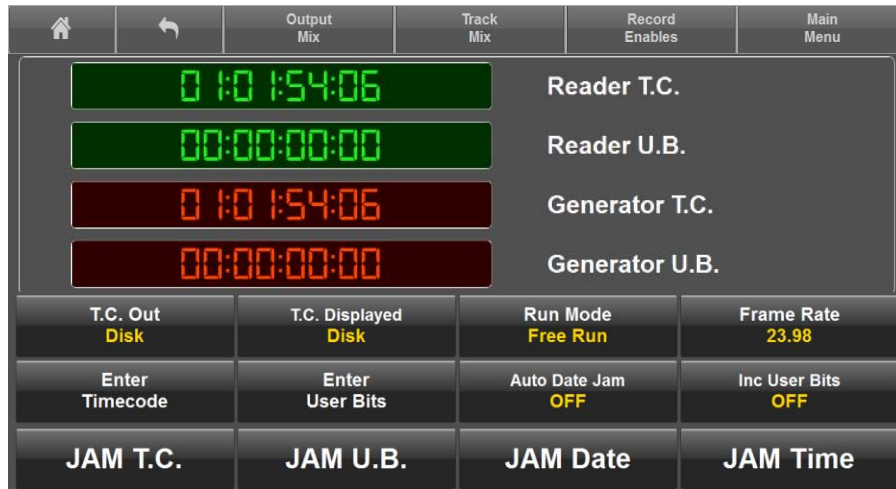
Output Mix

Track Mix

Record Enables

Main Menu

01:01:54:06

Reader T.C.

00:00:00:00

Reader U.B.

01:01:54:06

Generator T.C.

00:00:00:00

Generator U.B.

T.C. Out
Disk

T.C. Displayed
Disk

Run Mode
Free Run

Frame Rate
23.98

Enter
Timecode

Enter
User Bits

Auto Date Jam
OFF

Inc User Bits
OFF

JAM T.C.

JAM U.B.

JAM Date

JAM Time